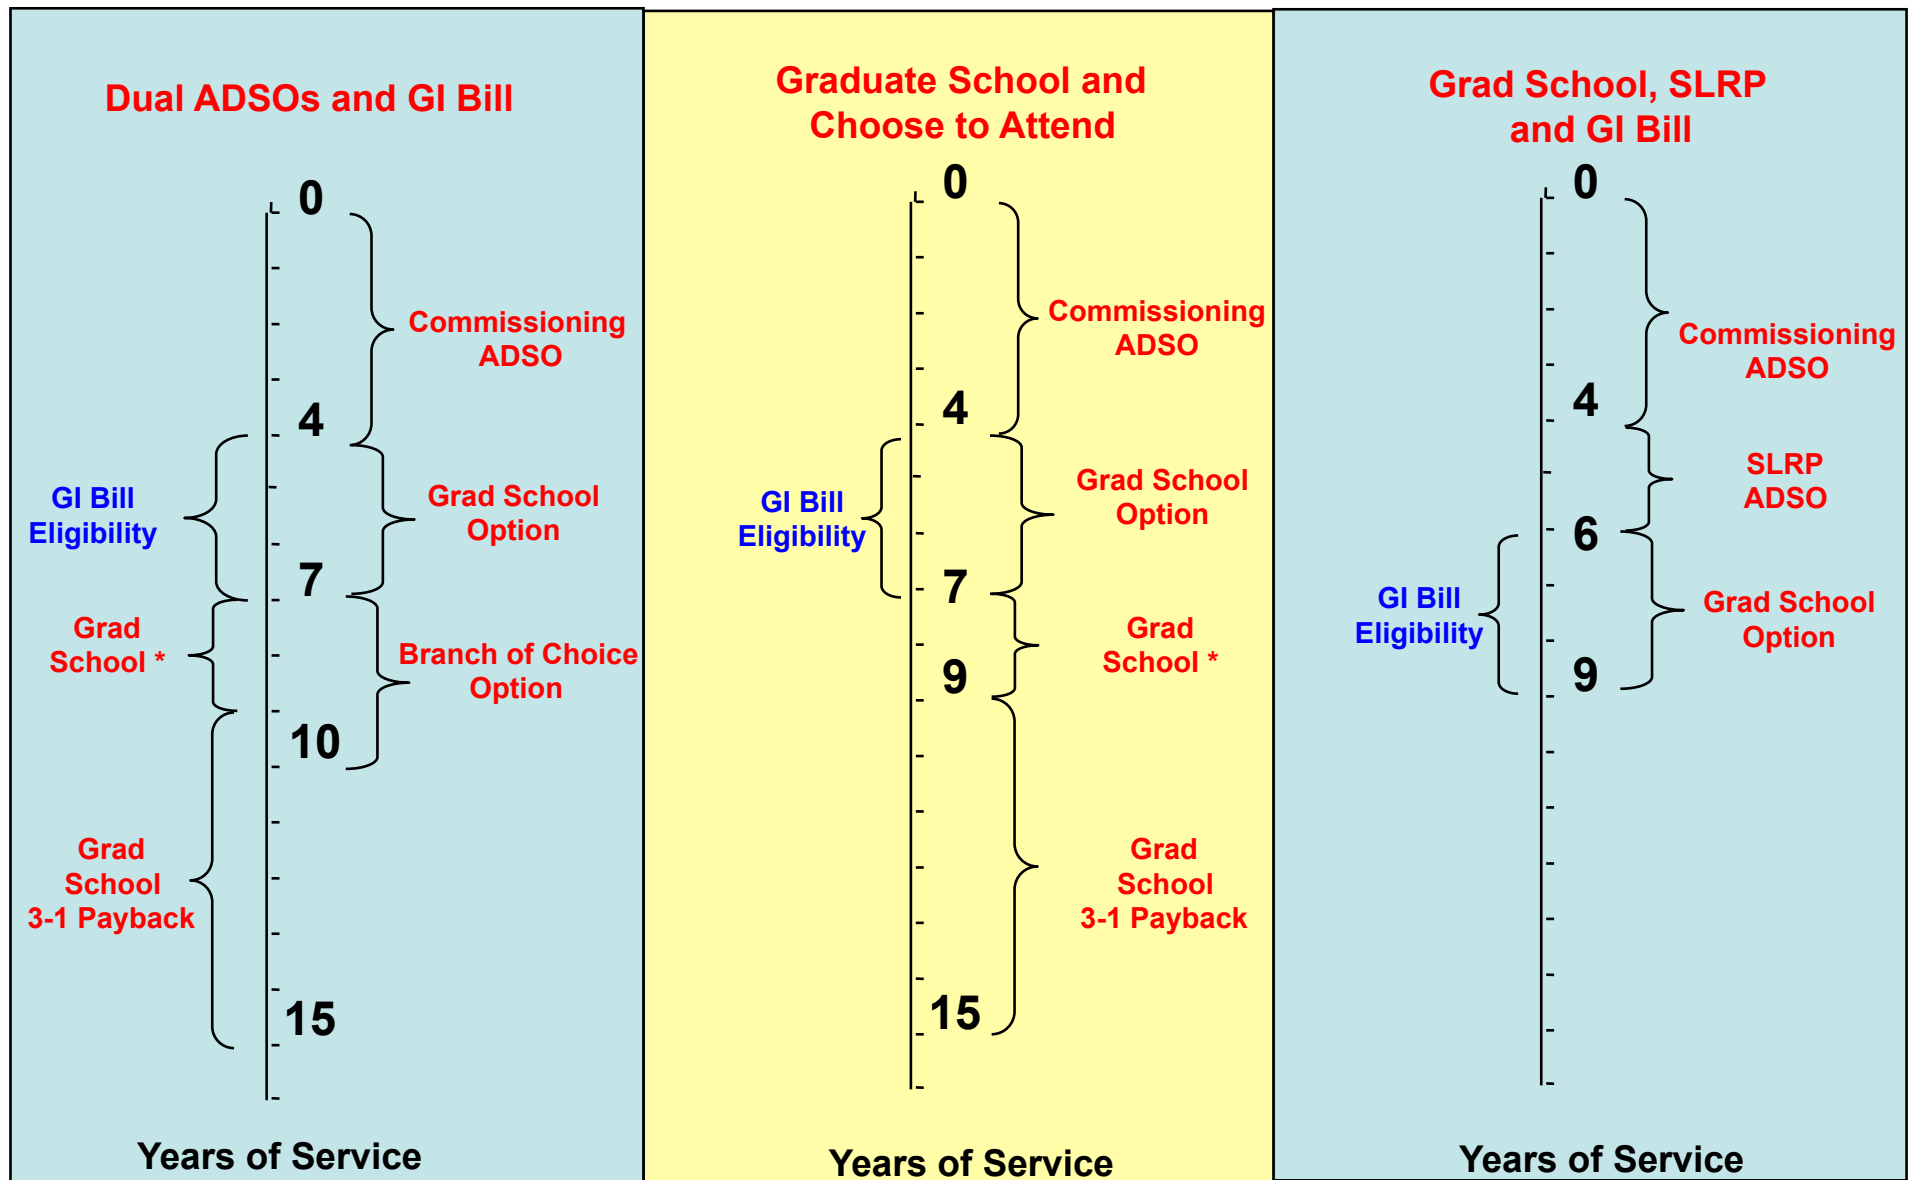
Dual ADSOs and GI Bill

0

Commissioning ADSO

4

GI Bill Eligibility

Grad School Option

7

Grad School *

Branch of Choice Option

10

Grad School 3-1 Payback

15

Years of Service

Graduate School and Choose to Attend

0

Commissioning ADSO

4

GI Bill Eligibility

Grad School Option

7

Grad School *

9

Grad School 3-1 Payback

15

Years of Service

Grad School, SLRP and GI Bill

0

Commissioning ADSO

4

SLRP ADSO

6

GI Bill Eligibility

Grad School Option

9

Years of Service